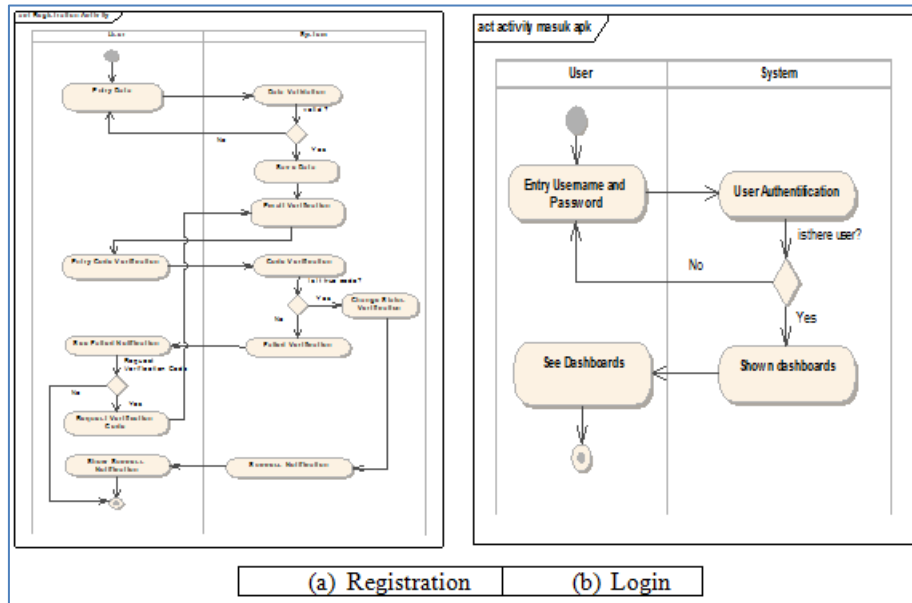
act Registration Activity

User

System

Entry Data

Data Verification

valid ?

No

Yes

Save Data

Send Verification

Entry Code Verification

Code Verification

is it true code?

Yes

Change Status Verification

No

Failed Verification

See Failed Notification

Request Verification Code

No

Yes

Request Verification Code

Show Success Notification

Success Notification

act activity masuk apk

User

System

Entry Username and Password

User Authentification

isthere user?

No

Yes

See Dashboards

Shown dashboards

| (a) Registration | (b) Login |
|---|---|